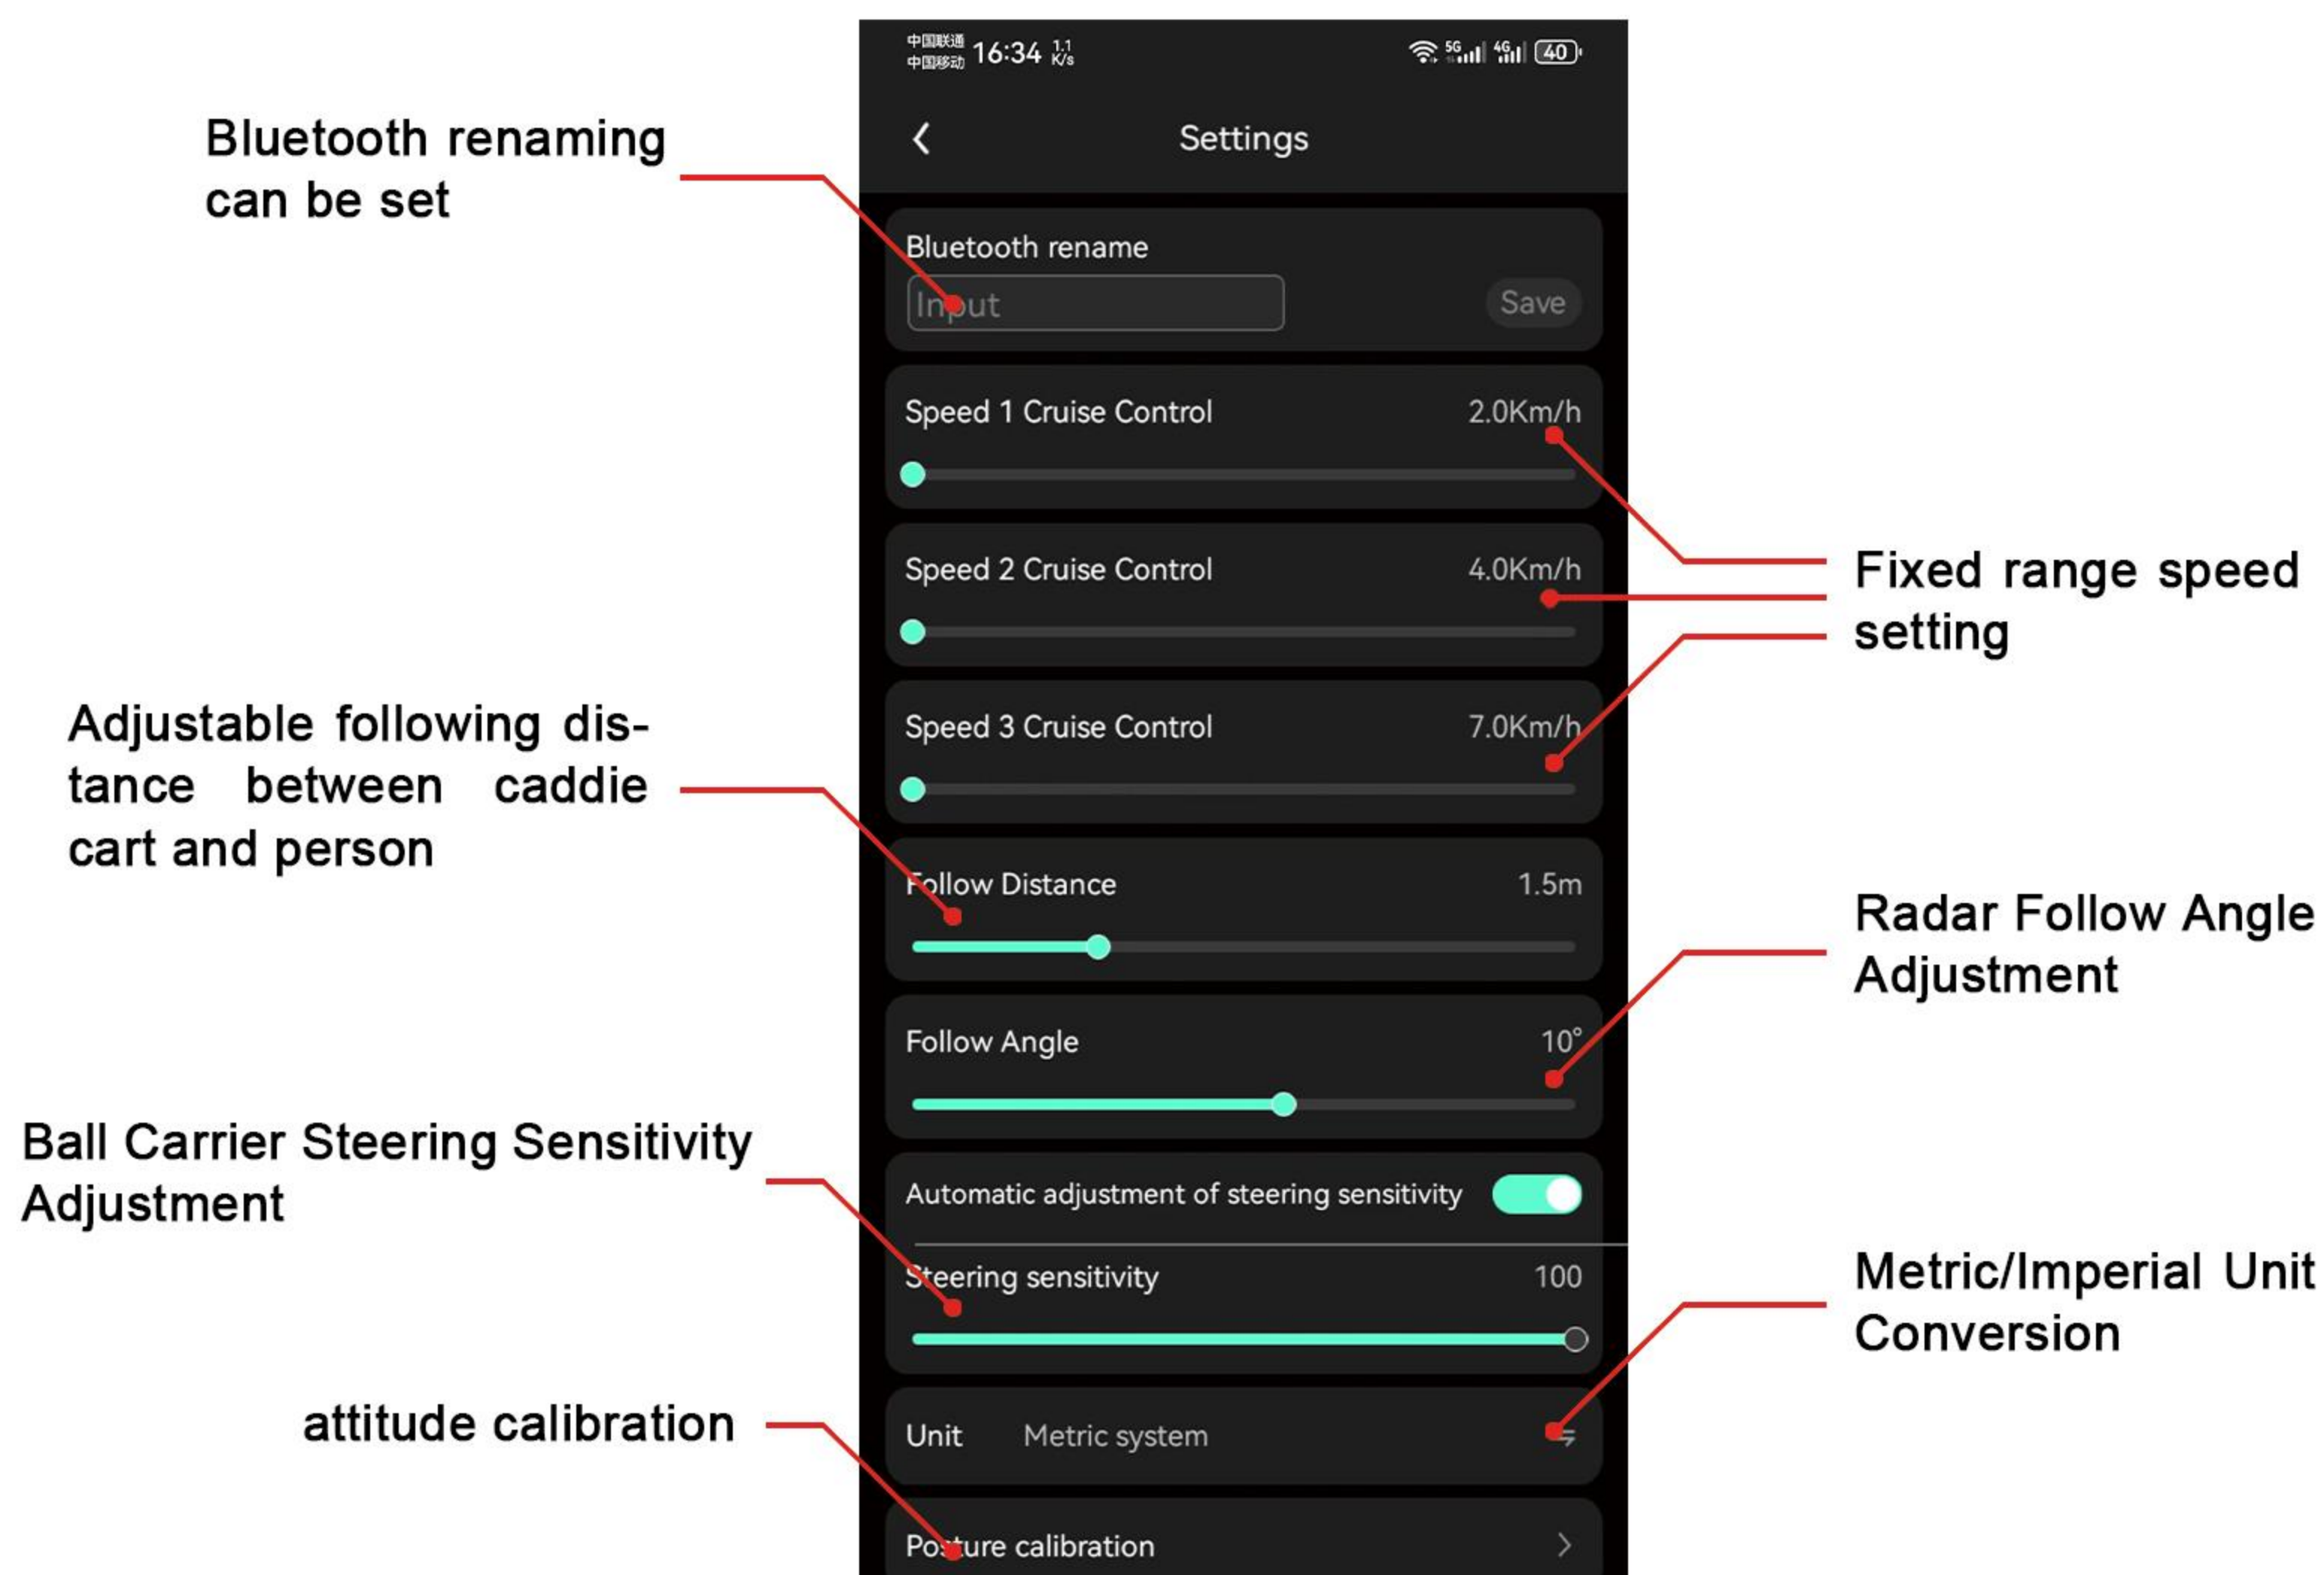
中国联通
中国移动 16:34 1.1 K/s

5G 4G 40

Settings

Bluetooth renaming can be set

Bluetooth rename

Input

Save

Speed 1 Cruise Control 2.0Km/h

Speed 2 Cruise Control 4.0Km/h

Fixed range speed setting

Speed 3 Cruise Control 7.0Km/h

Adjustable following distance between caddie cart and person

Follow Distance 1.5m

Radar Follow Angle Adjustment

Follow Angle 10°

Ball Carrier Steering Sensitivity Adjustment

Automatic adjustment of steering sensitivity

Steering sensitivity 100

Metric/Imperial Unit Conversion

attitude calibration

Unit Metric system

Posture calibration